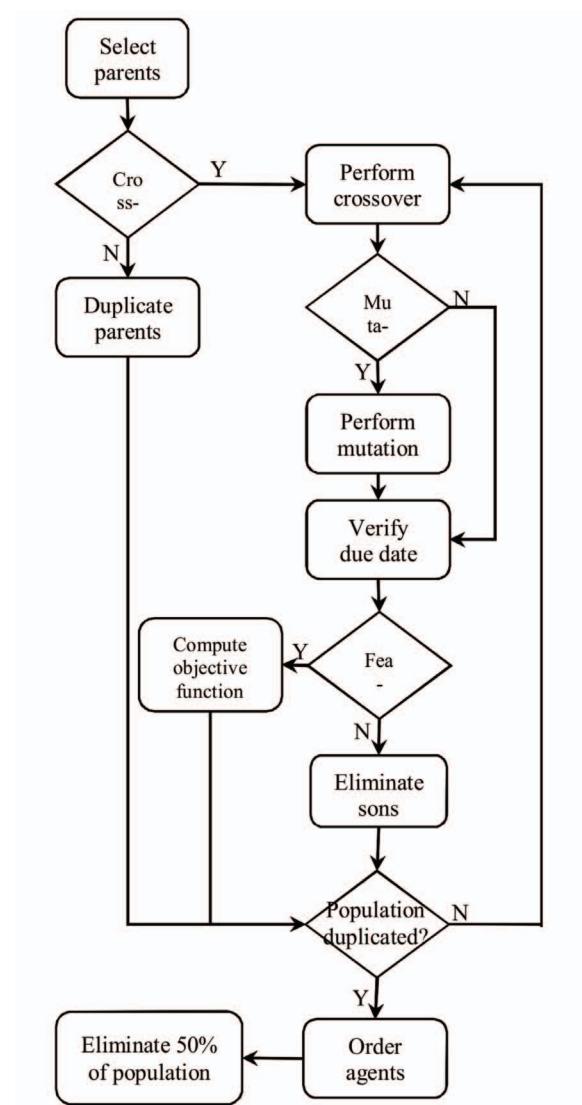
Select parents

Cro ss-

Y

N

Perform crossover

Duplicate parents

Mu ta-

N

Y

Perform mutation

Verify due date

Compute objective function

Y

Fea -

N

Eliminate sons

Population duplicated?

N

Y

Eliminate 50% of population

Order agents